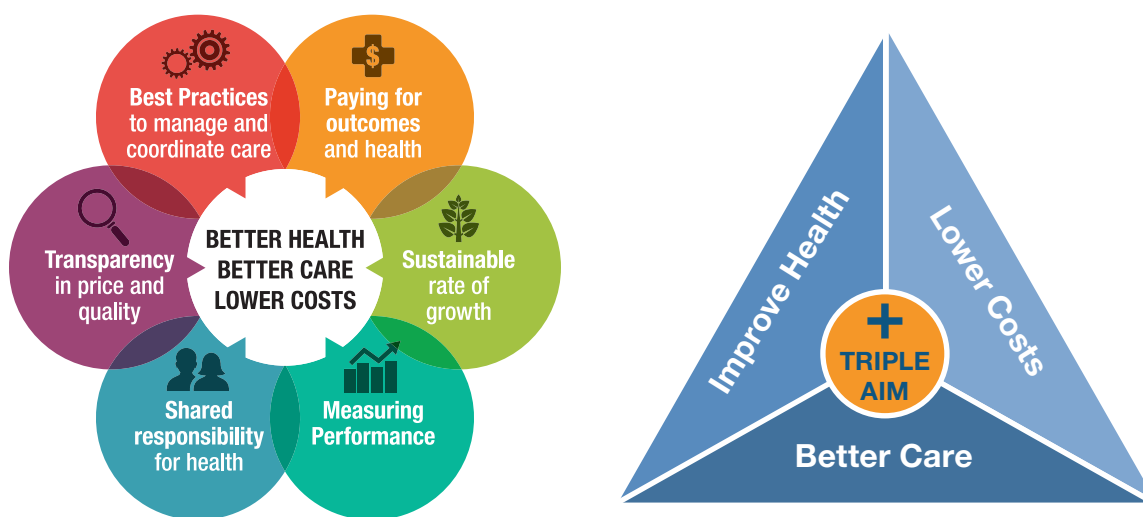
Best Practices to manage and coordinate care

Paying for outcomes and health

Transparency in price and quality

BETTER HEALTH
BETTER CARE
LOWER COSTS

Sustainable rate of growth

Shared responsibility for health

Measuring Performance

Improve Health

Lower Costs

TRIPLE AIM

Better Care